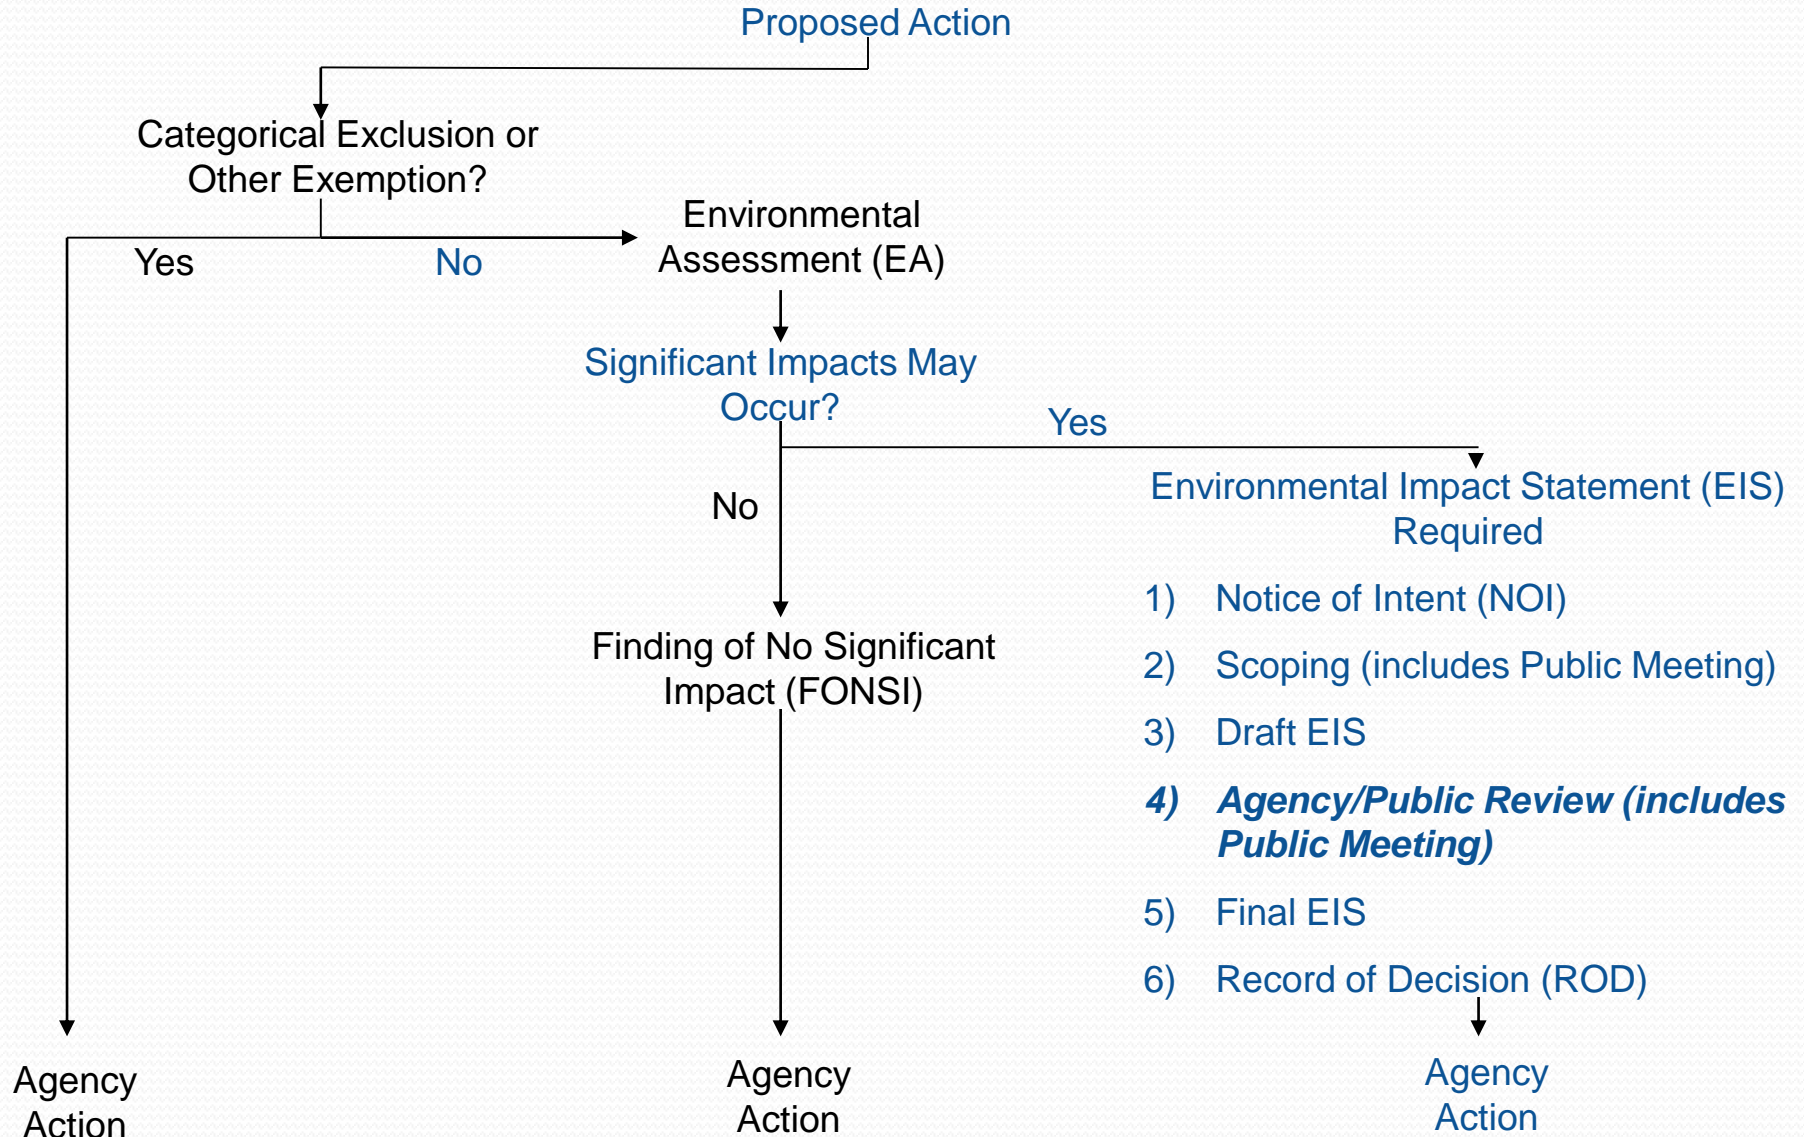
Proposed Action

Categorical Exclusion or Other Exemption?

Yes

No

Environmental Assessment (EA)

Significant Impacts May Occur?

Yes

No

Environmental Impact Statement (EIS) Required

1) Notice of Intent (NOI)

2) Scoping (includes Public Meeting)

3) Draft EIS

***4) Agency/Public Review (includes Public Meeting)***

5) Final EIS

6) Record of Decision (ROD)

Finding of No Significant Impact (FONSI)

Agency Action

Agency Action

Agency Action